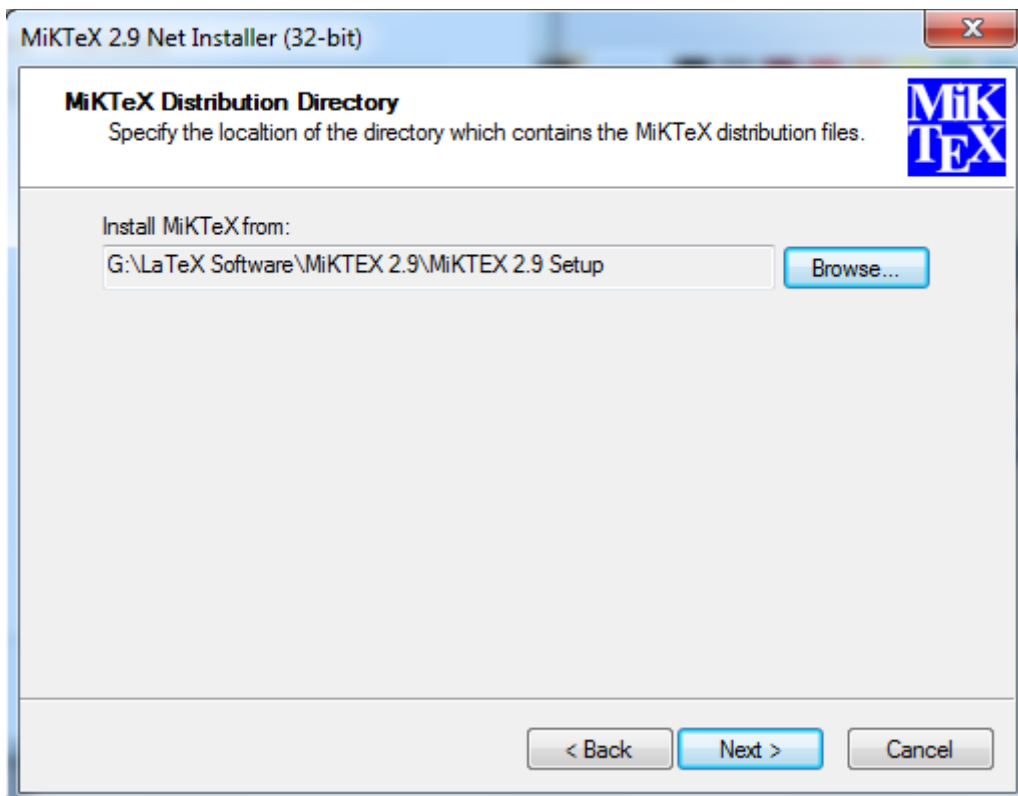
MiKTeX 2.9 Net Installer (32-bit)

MiKTeX Distribution Directory

Specify the localtion of the directory which contains the MiKTeX distribution files.

MiK
TEX

Install MiKTeX from:

G:\LaTeX Software\MiKTEX 2.9\MiKTEX 2.9 Setup

Browse...

< Back

Next >

Cancel